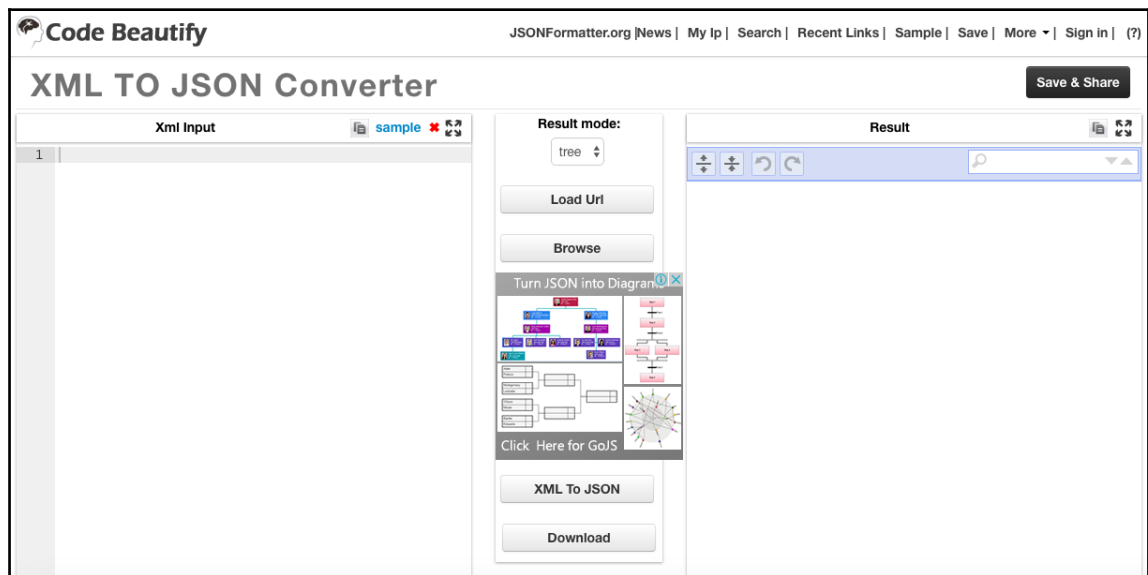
Code Beautify

JSONFormatter.org |News | My Ip | Search | Recent Links | Sample | Save | More | Sign in | (?)

XML TO JSON Converter

Save & Share

Xml Input

sample

1

Result mode:

tree

Load Url

Browse

Turn JSON into Diagram

Click Here for GoJS

XML To JSON

Download

Result